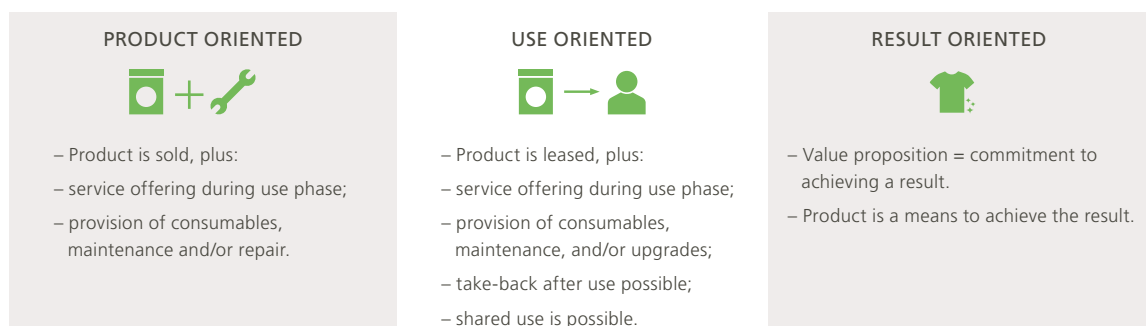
PRODUCT ORIENTED

– Product is sold, plus:

– service offering during use phase;

– provision of consumables, maintenance and/or repair.

USE ORIENTED

– Product is leased, plus:

– service offering during use phase;

– provision of consumables, maintenance, and/or upgrades;

– take-back after use possible;

– shared use is possible.

RESULT ORIENTED

– Value proposition = commitment to achieving a result.

– Product is a means to achieve the result.